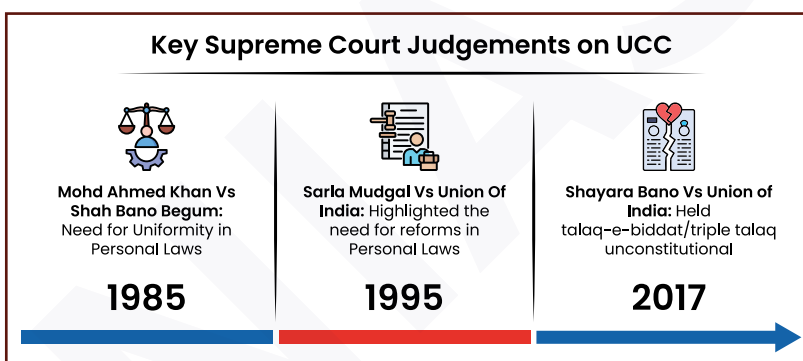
Key Supreme Court Judgements on UCC

Mohd Ahmed Khan Vs Shah Bano Begum: Need for Uniformity in Personal Laws

1985

Sarla Mudgal Vs Union Of India: Highlighted the need for reforms in Personal Laws

1995

Shayara Bano Vs Union of India: Held talaq-e-biddat/triple talaq unconstitutional

2017